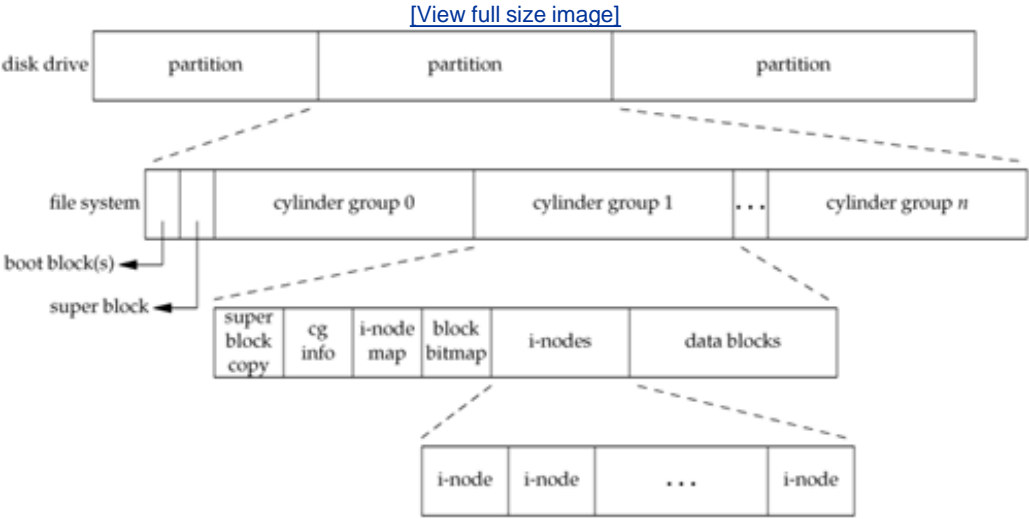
[View full size image]

disk drive

| partition | partition | partition |
|---|---|---|

file system

| | | cylinder group 0 | cylinder group 1 | ... | cylinder group $n$ |
|---|---|---|---|---|---|

boot block(s)

super block

| super block copy | cg info | i-node map | block bitmap | i-nodes | data blocks |
|---|---|---|---|---|---|

| i-node | i-node | ... | i-node |
|---|---|---|---|